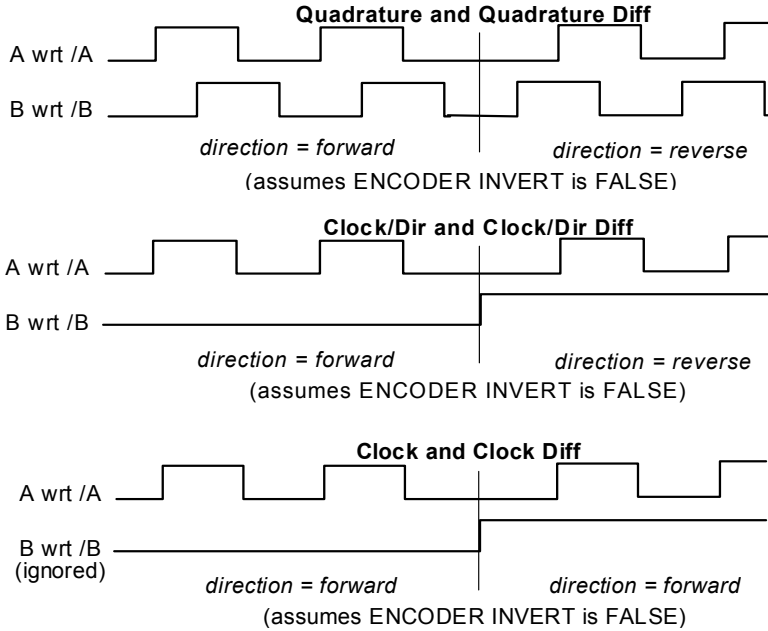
Quadrature and Quadrature Diff

A wrt /A

B wrt /B

direction = forward

direction = reverse

(assumes ENCODER INVERT is FALSE)

Clock/Dir and Clock/Dir Diff

A wrt /A

B wrt /B

direction = forward

direction = reverse

(assumes ENCODER INVERT is FALSE)

Clock and Clock Diff

A wrt /A

B wrt /B
(ignored)

direction = forward

direction = forward

(assumes ENCODER INVERT is FALSE)